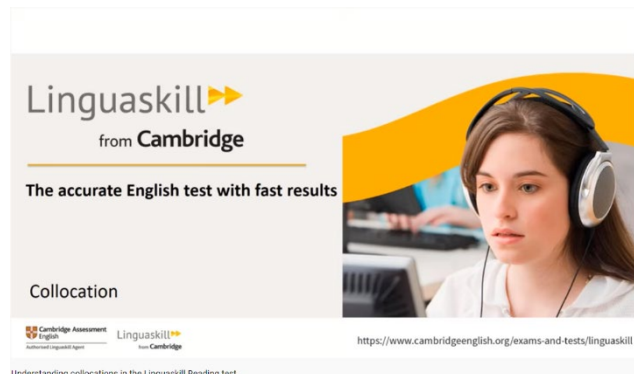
Linguaskill
from Cambridge

The accurate English test with fast results

Collocation

Cambridge Assessment English
Authorised Linguaskill Agent

Linguaskill
from Cambridge

https://www.cambridgeenglish.org/exams-and-tests/linguaskill

Understanding collocations in the Linguaskill Reading test